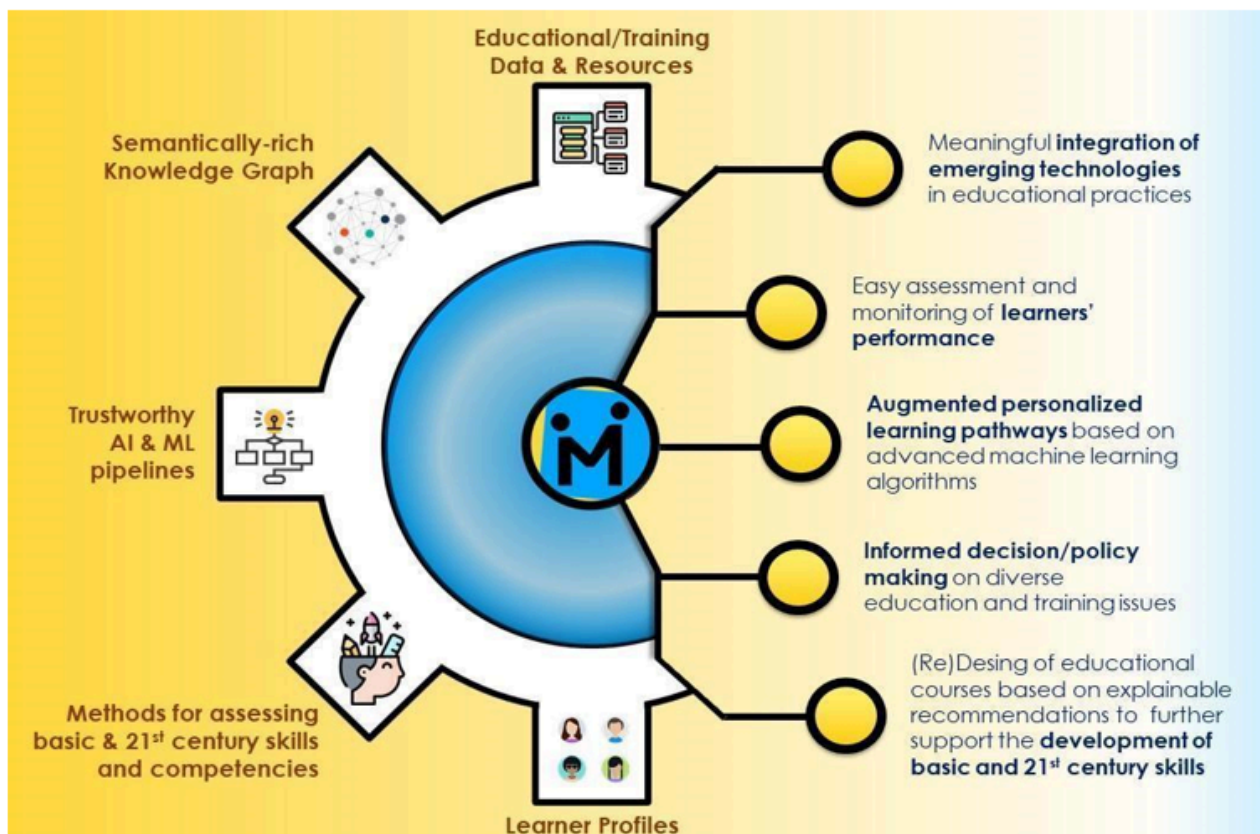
Educational/Training Data & Resources

Semantically-rich Knowledge Graph

Trustworthy AI & ML pipelines

Methods for assessing basic & 21$^{st}$ century skills and competencies

Learner Profiles

M

Meaningful **integration of emerging technologies** in educational practices

Easy assessment and monitoring of **learners' performance**

**Augmented personalized learning pathways** based on advanced machine learning algorithms

**Informed decision/policy making** on diverse education and training issues

(Re)Desing of educational courses based on explainable recommendations to further support the **development of basic and 21$^{st}$ century skills**